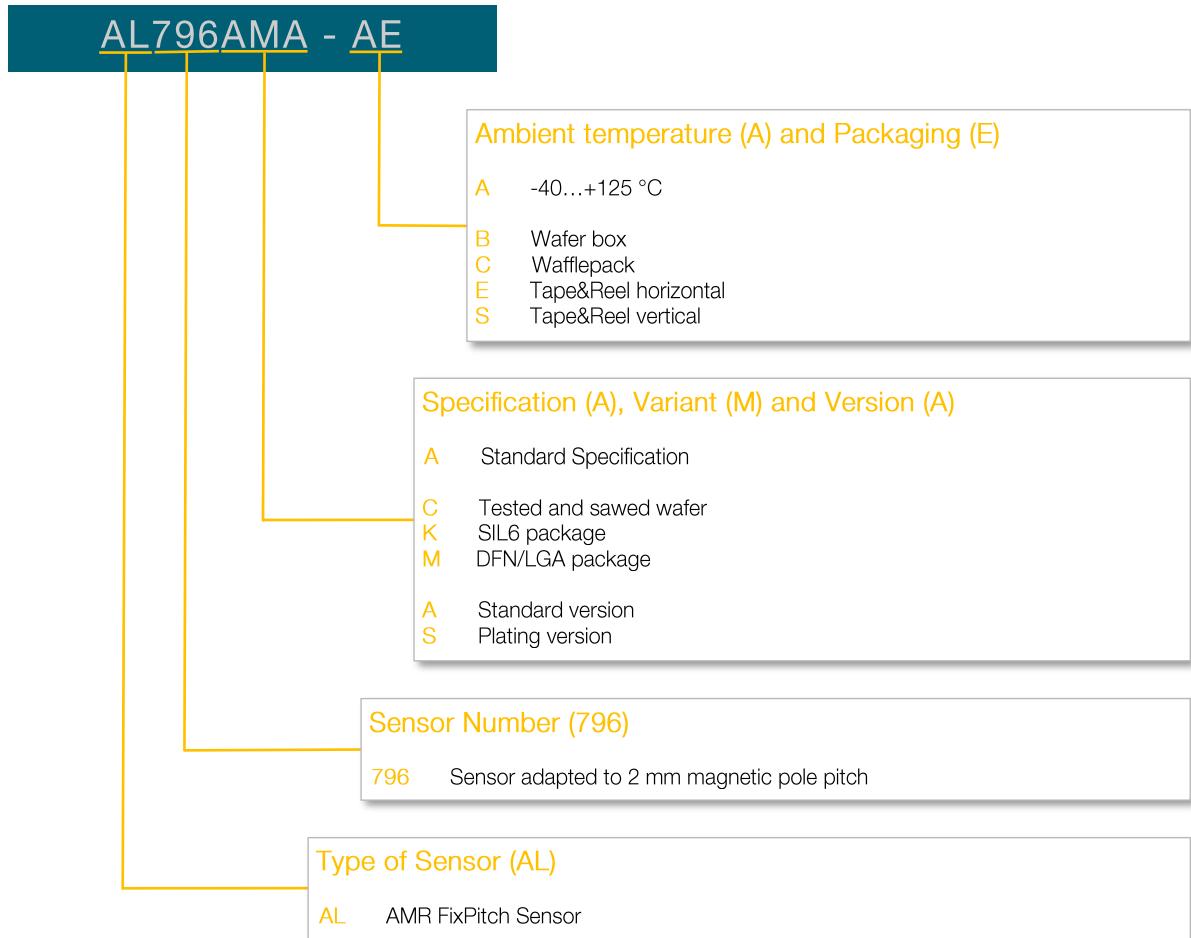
AL796AMA - AE

Ambient temperature (A) and Packaging (E)

A -40…+125 °C

B Wafer box
C Wafflepack
E Tape&Reel horizontal
S Tape&Reel vertical

Specification (A), Variant (M) and Version (A)

A Standard Specification

C Tested and sawed wafer
K SIL6 package
M DFN/LGA package

A Standard version
S Plating version

Sensor Number (796)

796 Sensor adapted to 2 mm magnetic pole pitch

Type of Sensor (AL)

AL AMR FixPitch Sensor